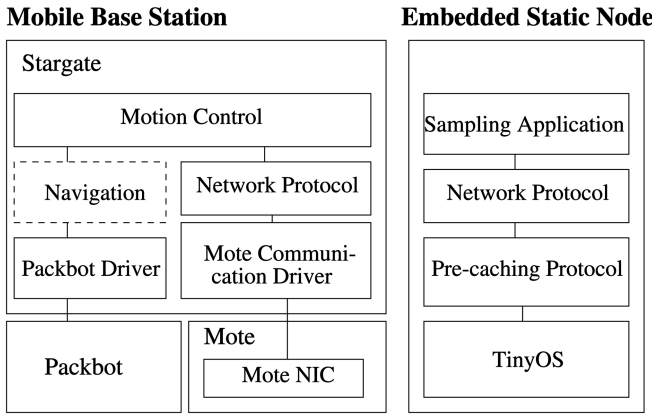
Mobile Base Station

Stargate

Motion Control

Navigation

Network Protocol

Packbot Driver

Mote Communication Driver

Packbot

Mote

Mote NIC

Embedded Static Node

Sampling Application

Network Protocol

Pre-caching Protocol

TinyOS